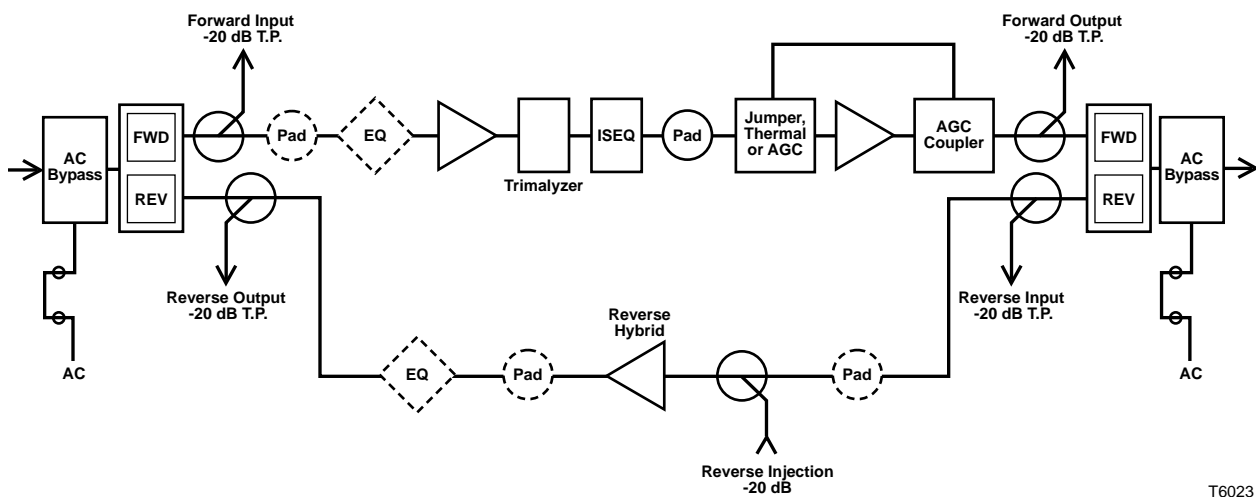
Forward Input
-20 dB T.P.

Forward Output
-20 dB T.P.

AC Bypass

FWD

REV

Pad

EQ

Trimalyzer

ISEQ

Pad

Jumper, Thermal or AGC

AGC Coupler

FWD

REV

AC Bypass

Reverse Output
-20 dB T.P.

Reverse Input
-20 dB T.P.

AC

Reverse Hybrid

EQ

Pad

Pad

AC

Reverse Injection
-20 dB

T6023